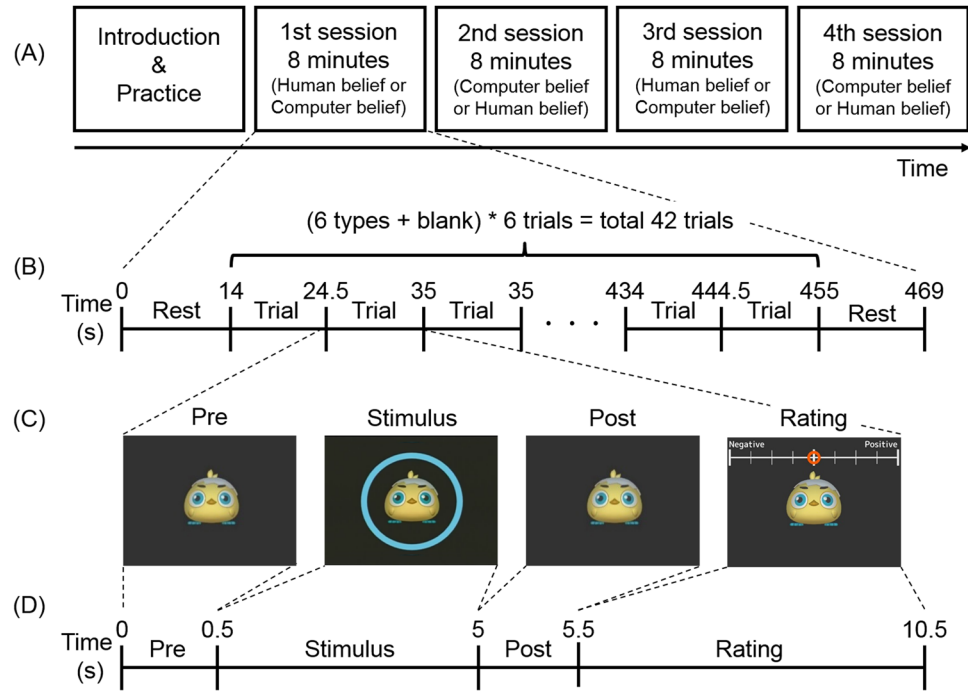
(A)

Introduction & Practice

1st session 8 minutes (Human belief or Computer belief)

2nd session 8 minutes (Computer belief or Human belief)

3rd session 8 minutes (Human belief or Computer belief)

4th session 8 minutes (Computer belief or Human belief)

Time

(6 types + blank) * 6 trials = total 42 trials

(B)

Time (s)

0 Rest 14 Trial 24.5 Trial 35 Trial 35 . . . 434 Trial 444.5 Trial 455 Rest 469

(C)

Pre

Stimulus

Post

Rating

Negative

Positive

(D)

Time (s)

0 Pre 0.5 Stimulus 5 Post 5.5 Rating 10.5